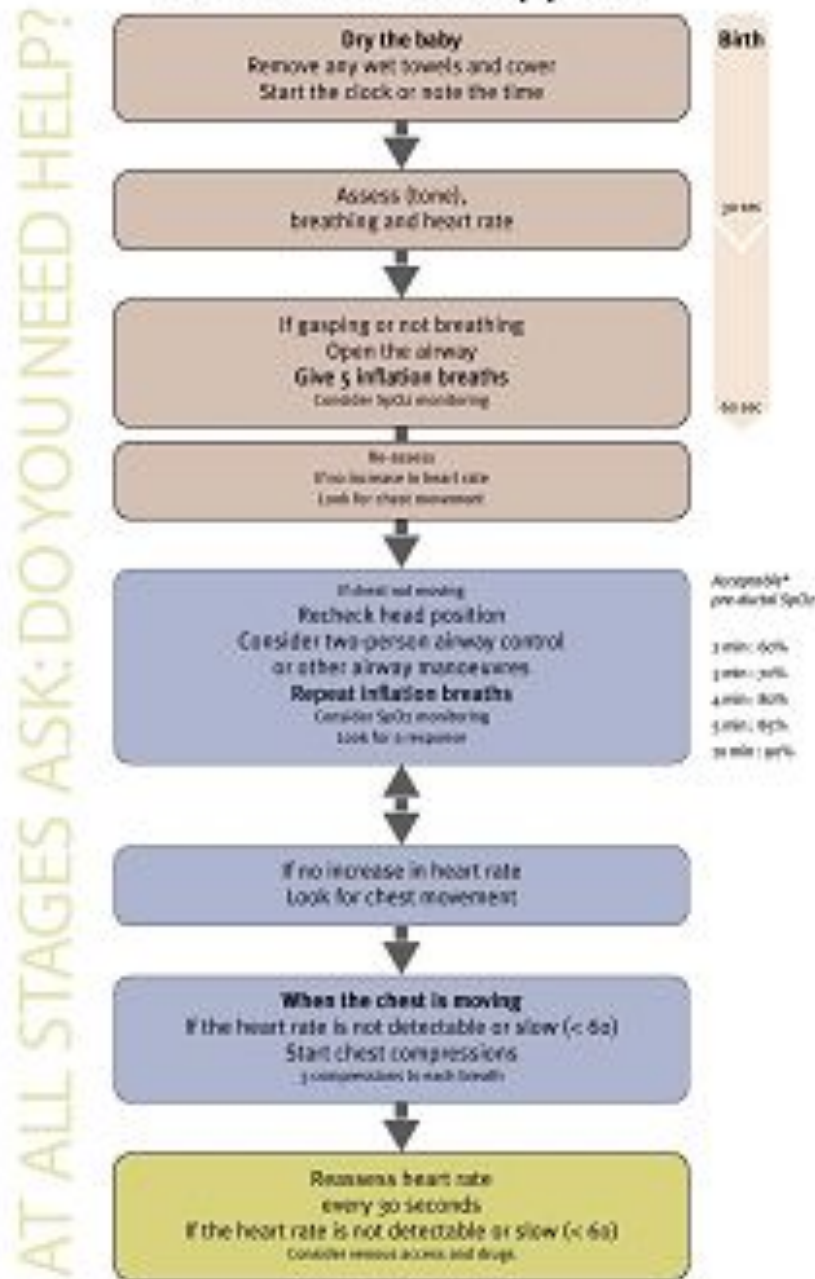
AT ALL STAGES ASK: DO YOU NEED HELP?

Dry the baby
Remove any wet towels and cover
Start the clock or note the time

Birth

Assess (tone), breathing and heart rate

30 sec

If gasping or not breathing
Open the airway
Give 5 inflation breaths
Consider $SpO_2$ monitoring

60 sec

Re-assess
If no increase in heart rate
Look for chest movement

If chest not moving
Recheck head position
Consider two-person airway control or other airway manoeuvres
Repeat inflation breaths
Consider $SpO_2$ monitoring
Look for a response

Acceptable* pre-ductal $SpO_2$

2 min : 60%
3 min : 70%
4 min : 80%
5 min : 85%
10 min : 90%

If no increase in heart rate
Look for chest movement

When the chest is moving
If the heart rate is not detectable or slow (< 60)
Start chest compressions
3 compressions to each breath

Reassess heart rate every 30 seconds
If the heart rate is not detectable or slow (< 60)
Consider venous access and drugs